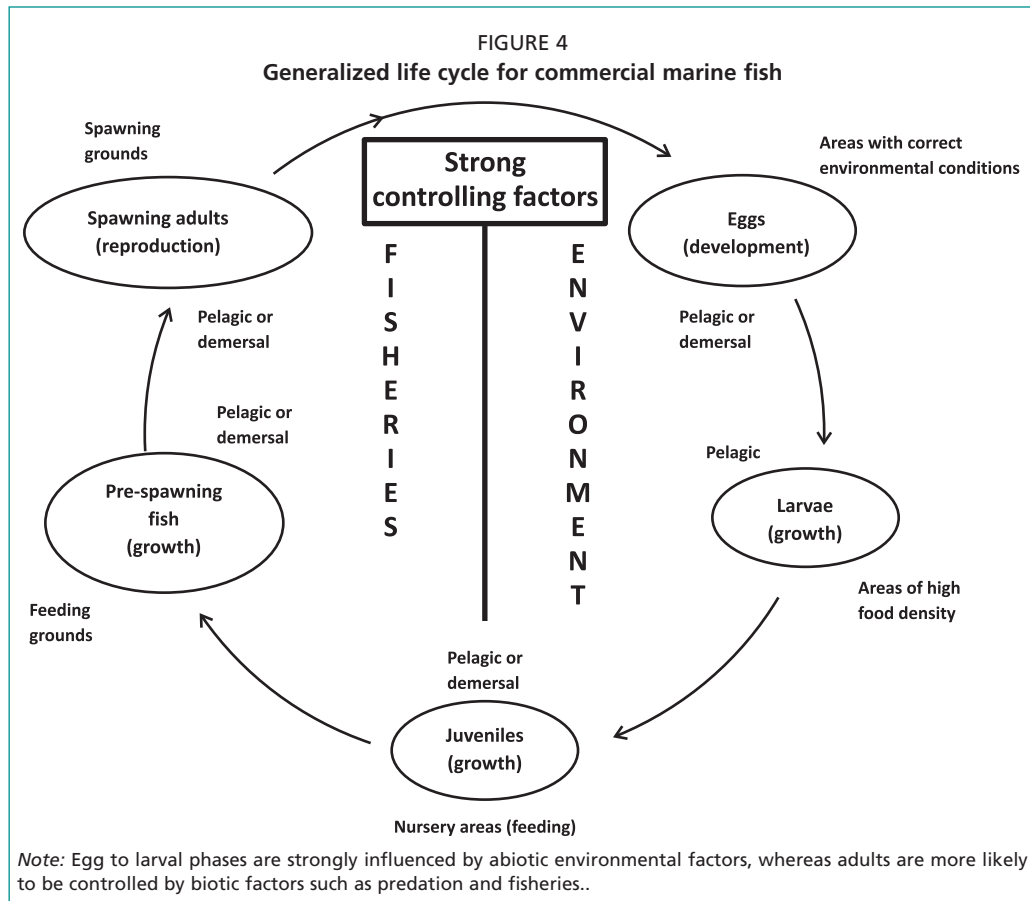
FIGURE 4
Generalized life cycle for commercial marine fish

Spawning grounds

Strong controlling factors

Areas with correct environmental conditions

Spawning adults (reproduction)

Eggs (development)

F I S H E R I E S

E N V I R O N M E N T

Pelagic or demersal

Pelagic or demersal

Pelagic or demersal

Pelagic

Pre-spawning fish (growth)

Larvae (growth)

Areas of high food density

Feeding grounds

Pelagic or demersal

Juveniles (growth)

Nursery areas (feeding)

Note: Egg to larval phases are strongly influenced by abiotic environmental factors, whereas adults are more likely to be controlled by biotic factors such as predation and fisheries..